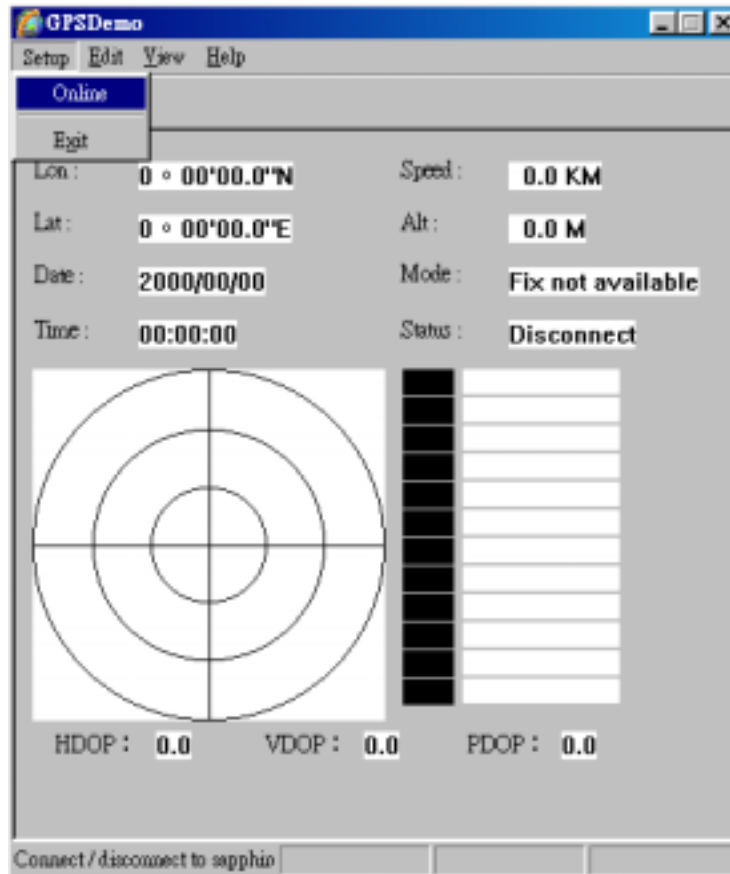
GPSDemo

Setup Edit View Help

Online

Exit

Lon : 0 ∘ 00'00.0"N

Speed : 0.0 KM

Lat : 0 ∘ 00'00.0"E

Alt : 0.0 M

Date : 2000/00/00

Mode : Fix not available

Time : 00:00:00

Status : Disconnect

HDOP : 0.0 VDOP : 0.0 PDOP : 0.0

Connect / disconnect to sapphin